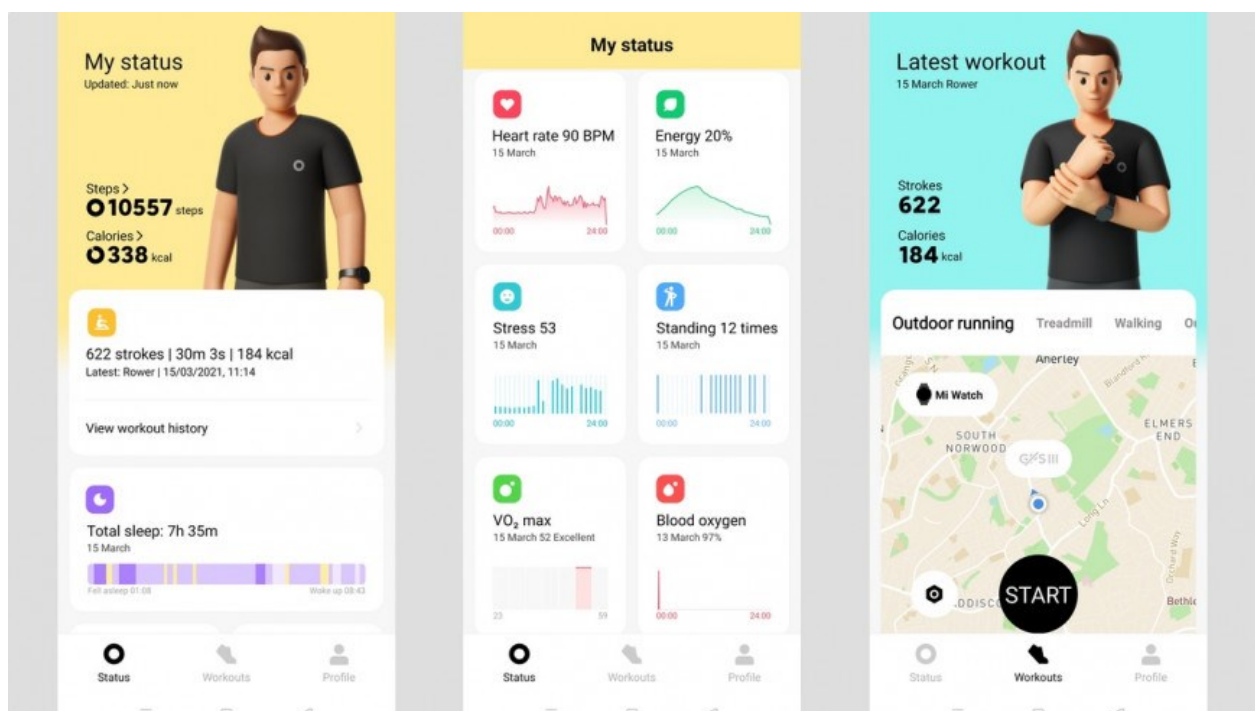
My status
Updated: Just now

Steps >
10557 steps
Calories >
338 kcal

622 strokes | 30m 3s | 184 kcal
Latest: Rower | 15/03/2021, 11:14

View workout history

Total sleep: 7h 35m
15 March

Fell asleep 01:08
Woke up 08:43

Status
Workouts
Profile

My status

Heart rate 90 BPM
15 March
00:00
24:00

Energy 20%
15 March
00:00
24:00

Stress 53
15 March
00:00
24:00

Standing 12 times
15 March
00:00
24:00

$VO_2$ max
15 March 52 Excellent
23
59

Blood oxygen
13 March 97%
00:00
24:00

Status
Workouts
Profile

Latest workout
15 March Rower

Strokes
622
Calories
184 kcal

Outdoor running
Treadmill
Walking
O

Anerley
Mi Watch
SOUTH NORWOOD
ELMERS END
GPS III
START
Bethle

Status
Workouts
Profile